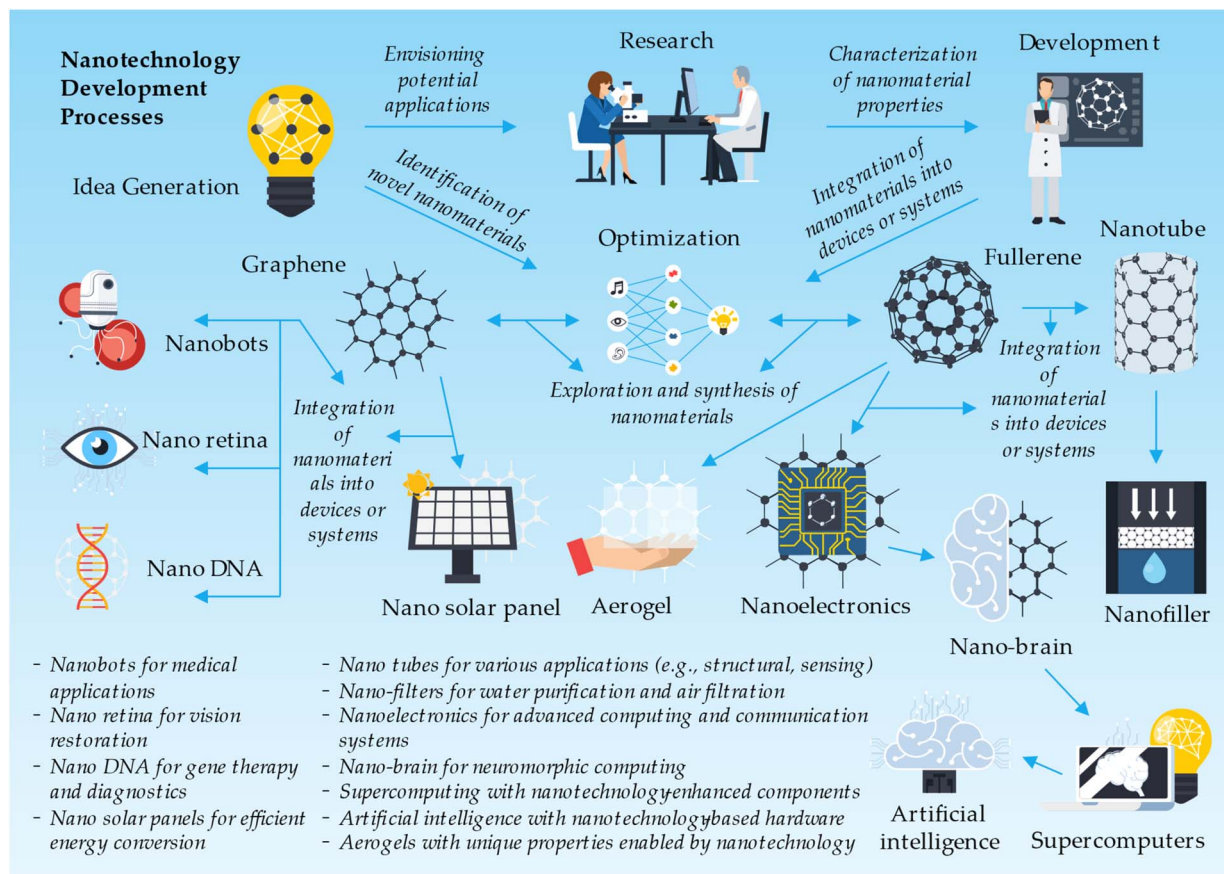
Nanotechnology Development Processes

Idea Generation

Envisioning potential applications

Research

Characterization of nanomaterial properties

Development

Identification of novel nanomaterials

Integration of nanomaterials into devices or systems

Optimization

Graphene

Fullerene

Nanotube

Nanobots

Exploration and synthesis of nanomaterials

Integration of nanomaterials into devices or systems

Integration of nanomaterials into devices or systems

Nano retina

Nano DNA

Nano solar panel

Aerogel

Nanoelectronics

Nano-brain

Nanofiller

- Nanobots for medical applications
- Nano retina for vision restoration
- Nano DNA for gene therapy and diagnostics
- Nano solar panels for efficient energy conversion

- Nano tubes for various applications (e.g., structural, sensing)
- Nano-filters for water purification and air filtration
- Nanoelectronics for advanced computing and communication systems
- Nano-brain for neuromorphic computing
- Supercomputing with nanotechnology-enhanced components
- Artificial intelligence with nanotechnology-based hardware
- Aerogels with unique properties enabled by nanotechnology

Artificial intelligence

Supercomputers